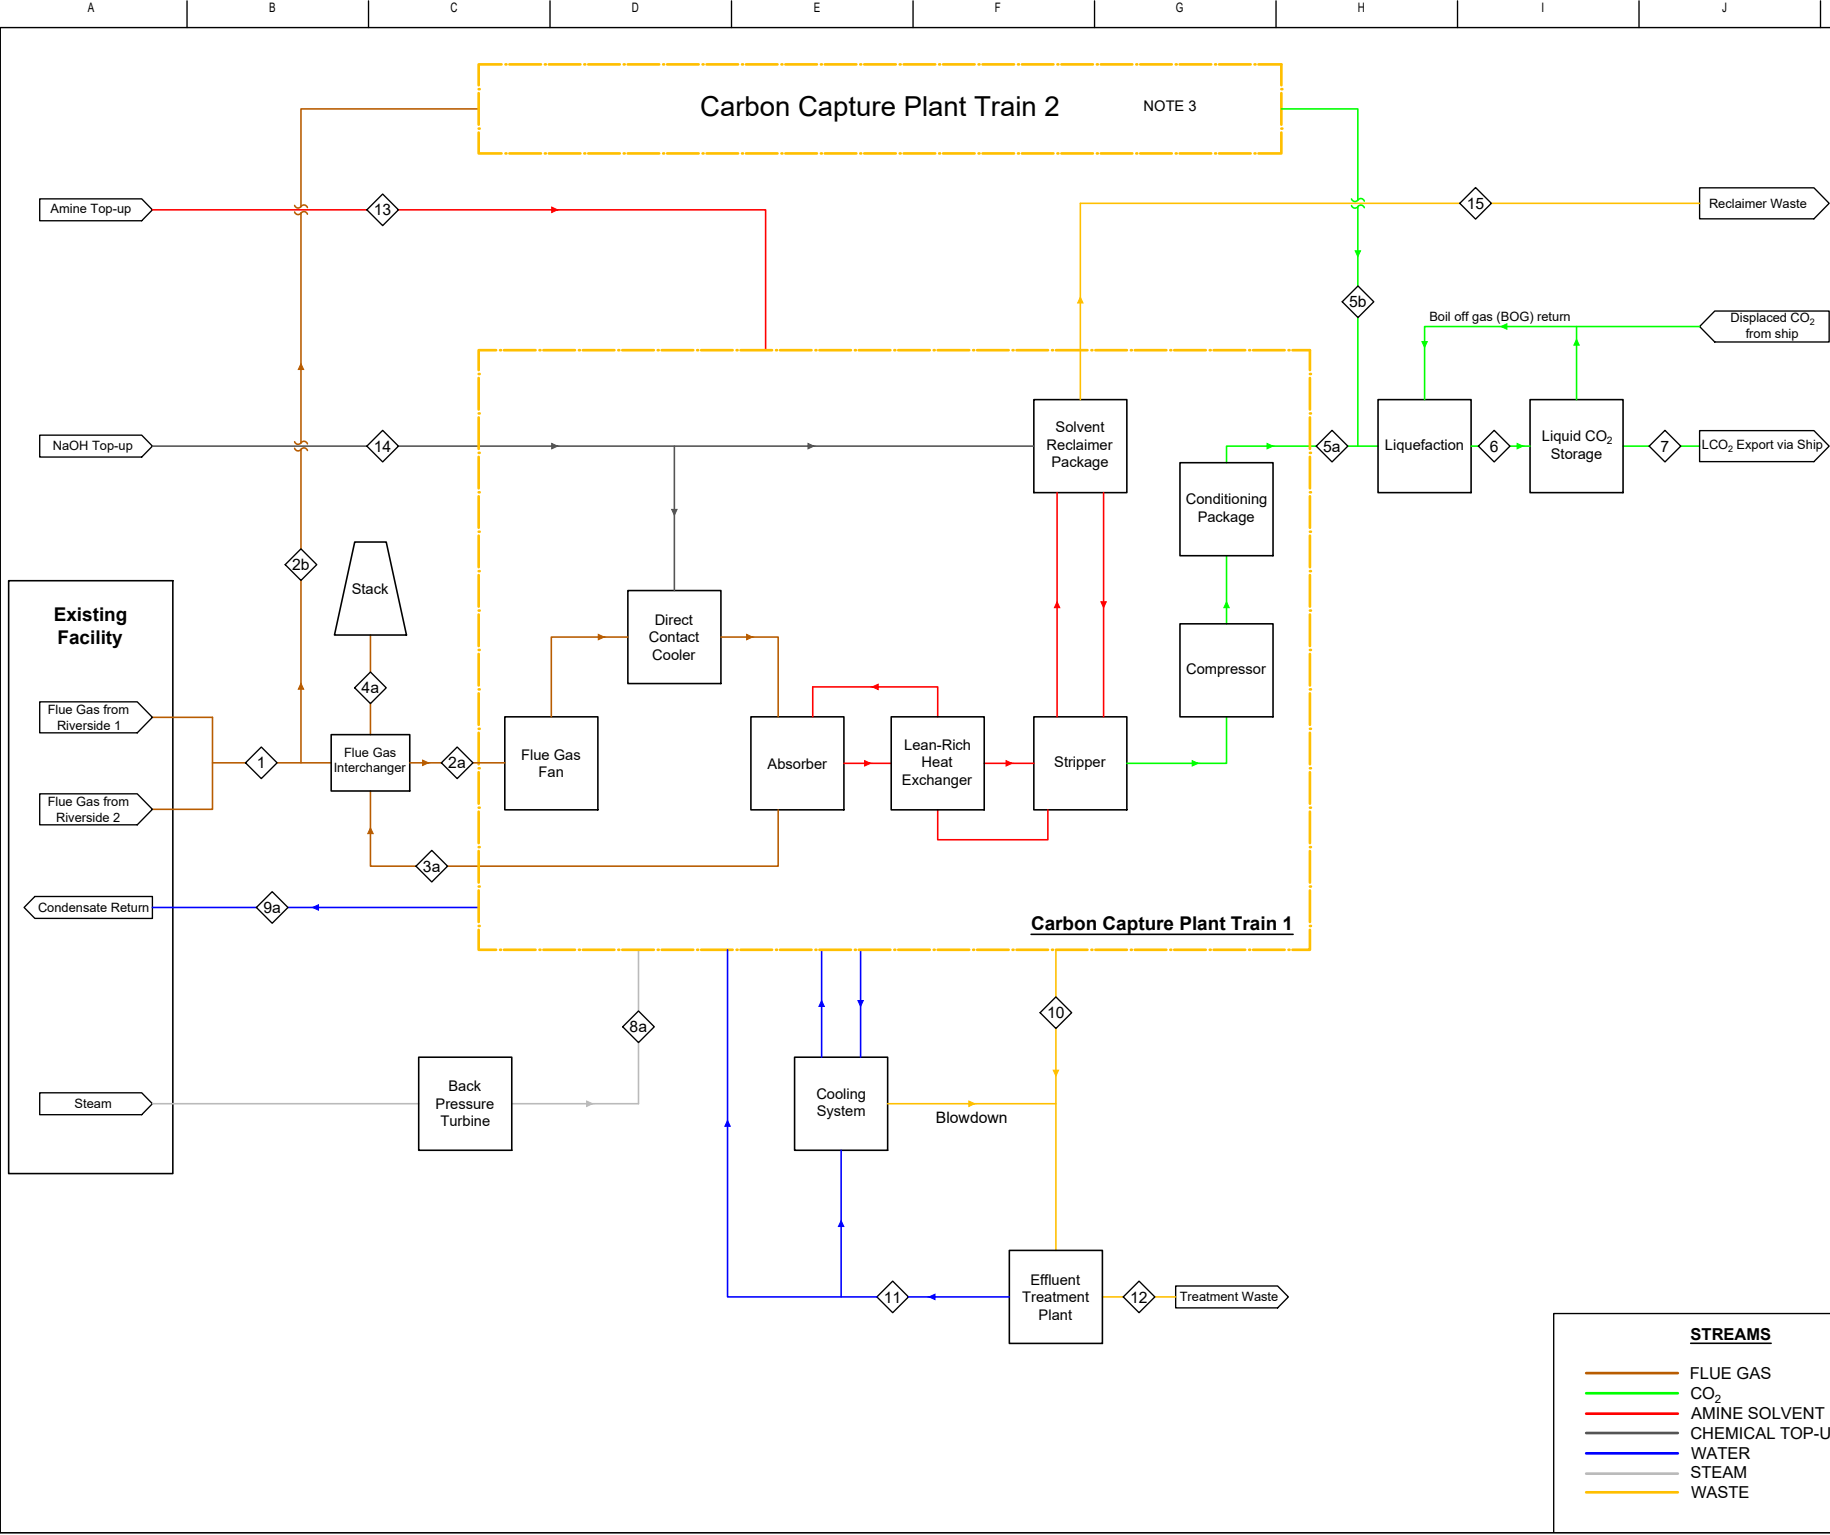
A B C D E F G H I J

Carbon Capture Plant Train 2 NOTE 3

Amine Top-up
13
15
Reclaimer Waste
5b
Boil off gas (BOG) return
Displaced $CO_2$ from ship
NaOH Top-up
14
Solvent Reclaimer Package
5a
Liquefaction
6
Liquid $CO_2$ Storage
7
$LCO_2$ Export via Ship
Conditioning Package
2b
Stack
Existing Facility
Direct Contact Cooler
4a
Compressor
Flue Gas from Riverside 1
1
Flue Gas Interchanger
2a
Flue Gas Fan
Absorber
Lean-Rich Heat Exchanger
Stripper
Flue Gas from Riverside 2
3a
Condensate Return
9a
Carbon Capture Plant Train 1
10
8a
Steam
Back Pressure Turbine
Cooling System
Blowdown
11
Effluent Treatment Plant
12
Treatment Waste

STREAMS
FLUE GAS
$CO_2$
AMINE SOLVENT
CHEMICAL TOP-U
WATER
STEAM
WASTE